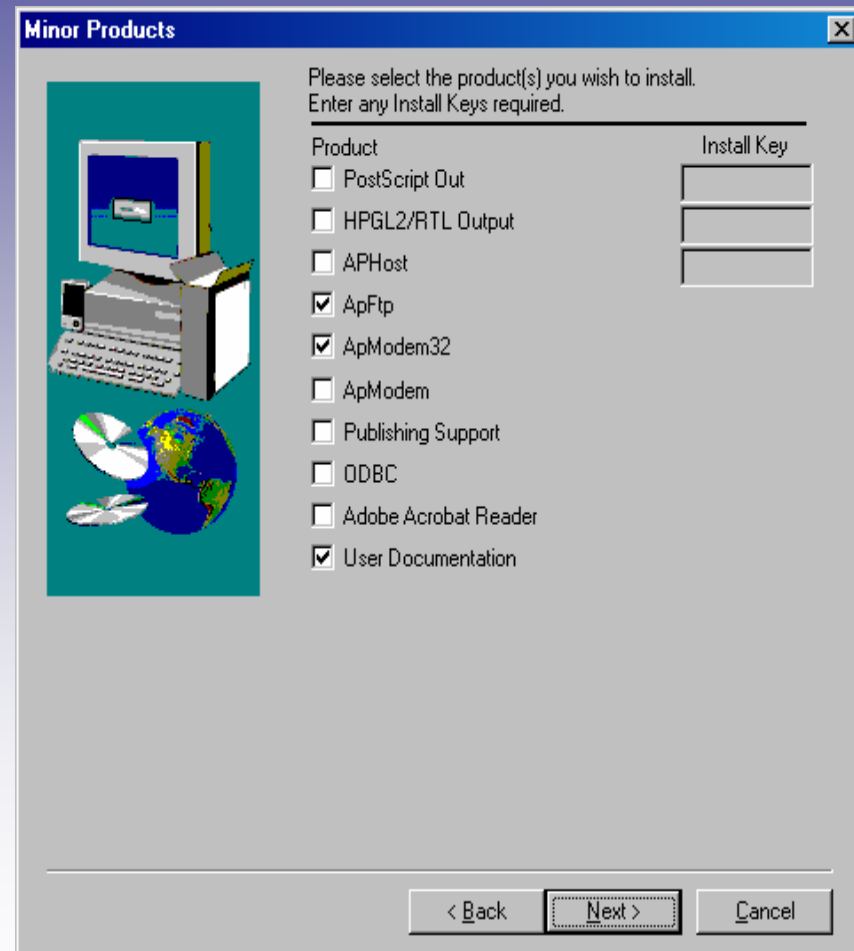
Minor Products

Please select the product(s) you wish to install.
Enter any Install Keys required.

Product

Install Key

PostScript Out

HPGL2/RTL Output

APHost

ApFtp

ApModem32

ApModem

Publishing Support

ODBC

Adobe Acrobat Reader

User Documentation

< Back

Next >

Cancel